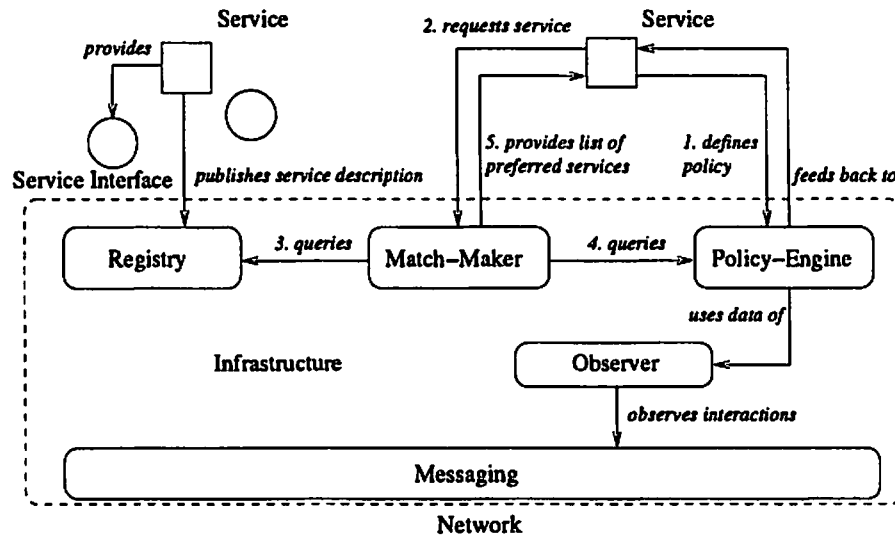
Service

provides

Service Interface

publishes service description

2. requests service

Service

5. provides list of preferred services

1. defines policy

feeds back to

Registry

3. queries

Match–Maker

4. queries

Policy–Engine

uses data of

Infrastructure

Observer

observes interactions

Messaging

Network